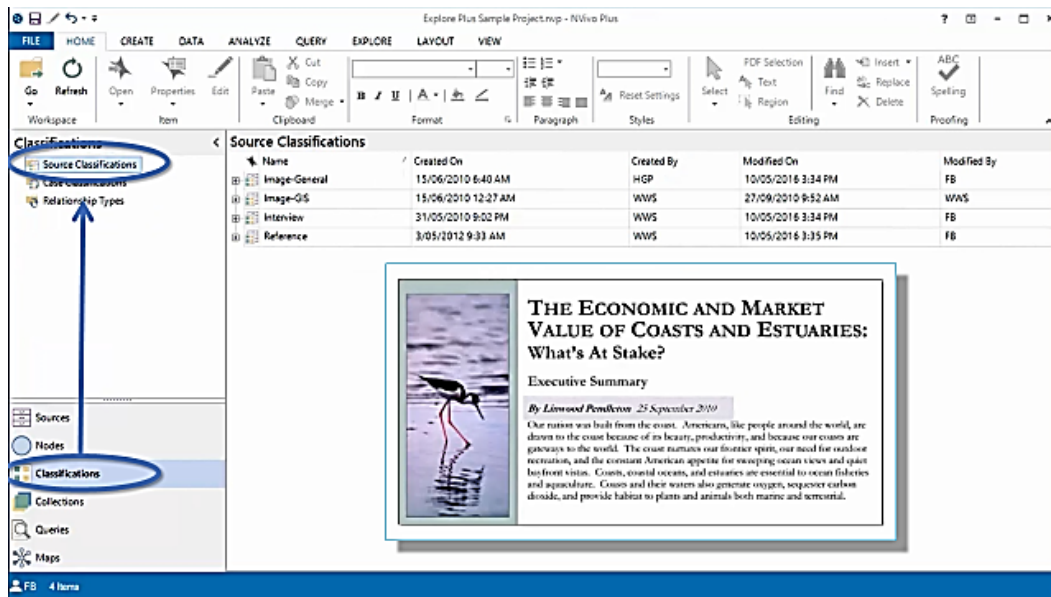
Explore Plus Sample Project.nvp - NVivo Plus

? 

FILE HOME CREATE DATA ANALYZE QUERY EXPLORE LAYOUT VIEW

Go Refresh Open Properties Edit Paste Cut Copy Merge Reset Settings Select PDF Selection Text Region Find Insert Replace Delete Spelling

Workspace Item Clipboard Format Paragraph Styles Editing Proofing

Classifications

Source Classifications
Case Classifications
Relationship Types

Source Classifications

| Name | Created On | Created By | Modified On | Modified By |
|---|---|---|---|---|
| Image-General | 15/06/2010 6:40 AM | HGP | 10/05/2016 3:34 PM | FB |
| Image-GIS | 15/06/2010 12:27 AM | WWS | 27/09/2010 9:52 AM | WWS |
| Interview | 31/05/2010 9:02 PM | WWS | 10/05/2016 3:34 PM | FB |
| Reference | 3/05/2012 9:33 AM | WWS | 10/05/2016 3:35 PM | FB |

THE ECONOMIC AND MARKET VALUE OF COASTS AND ESTUARIES: What's At Stake?

Executive Summary

By Linwood Pendleton 25 September 2010

Our nation was built from the coast. Americans, like people around the world, are drawn to the coast because of its beauty, productivity, and because our coasts are gateways to the world. The coast nurtures our frontier spirit, our need for outdoor recreation, and the constant American appetite for sweeping ocean views and quiet bayfront vistas. Coasts, coastal oceans, and estuaries are essential to ocean fisheries and aquaculture. Coasts and their waters also generate oxygen, sequester carbon dioxide, and provide habitat to plants and animals both marine and terrestrial.

Sources
Nodes
Classifications
Collections
Queries
Maps

FB 4 Items